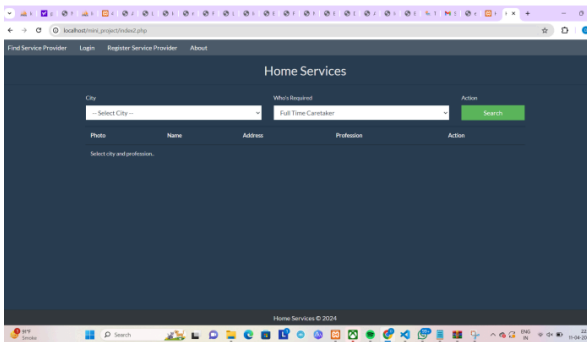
localhost/mini_project/index2.php

Find Service Provider Login Register Service Provider About

Home Services

City
-- Select City --

Who's Required
Full Time Caretaker

Action
Search

| Photo | Name | Address | Profession | Action |
|---|---|---|---|---|

Select city and profession.

Home Services © 2024

Smoke

Search

ENG
IN